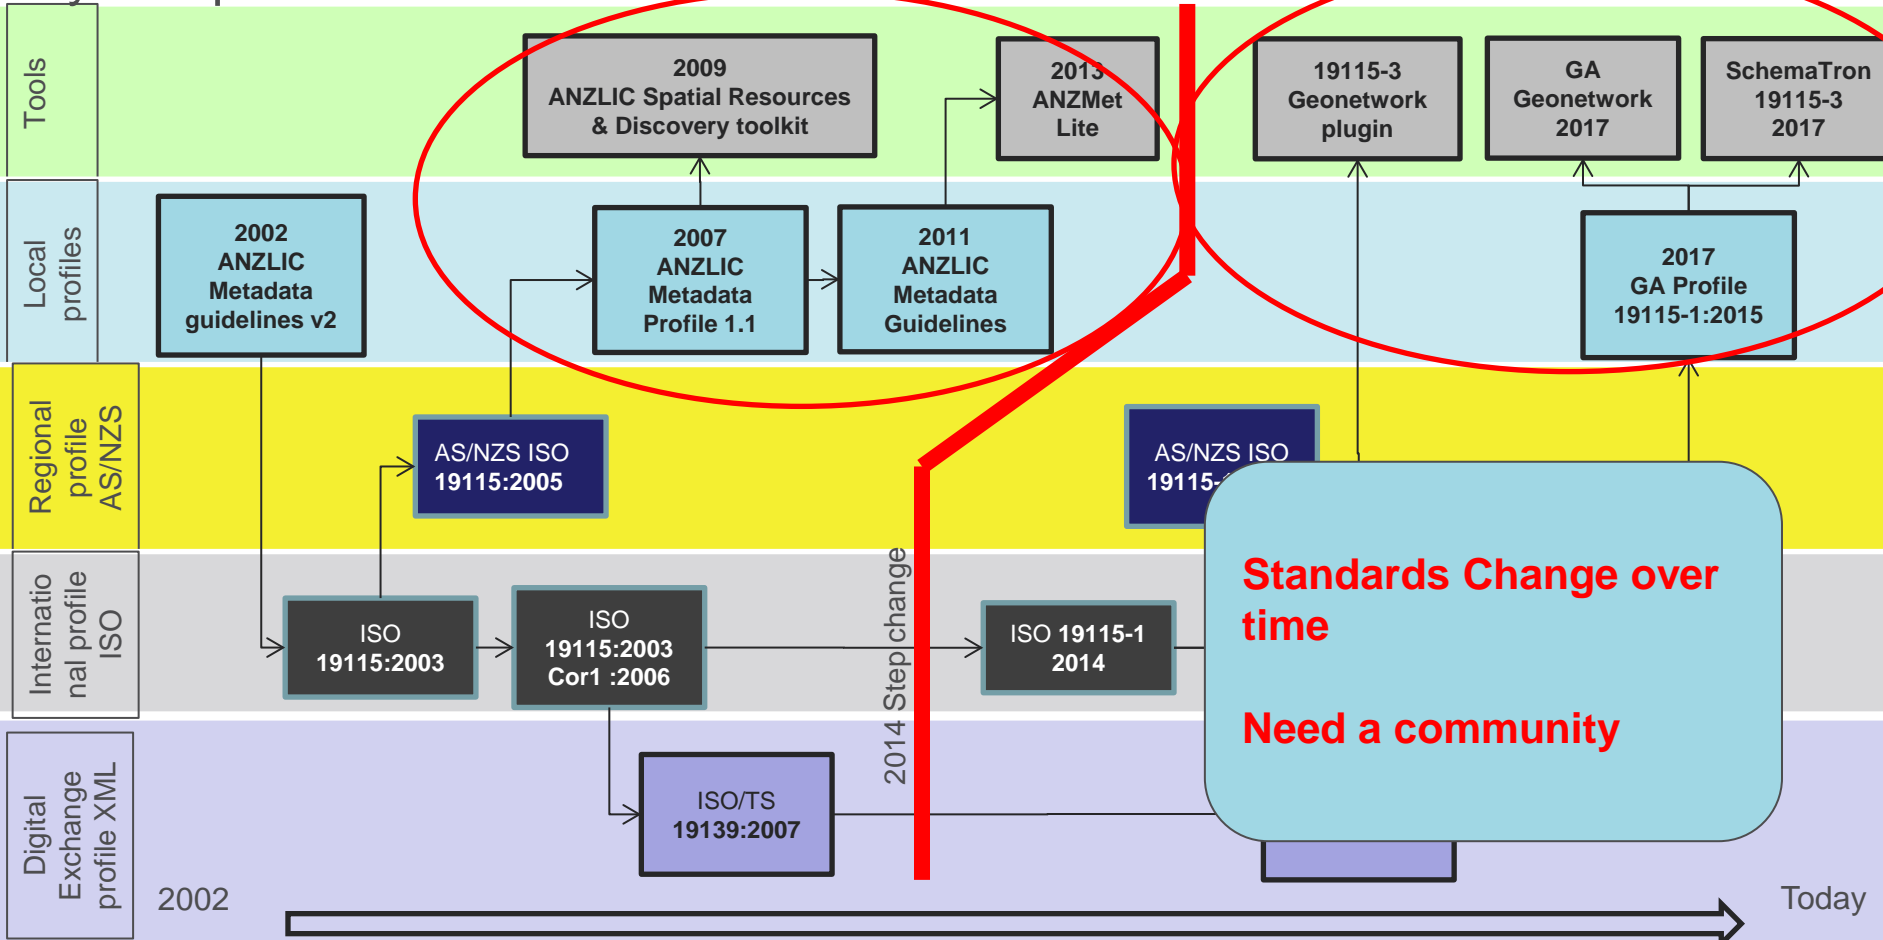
Tools

2009
ANZLIC Spatial Resources
& Discovery toolkit

2013
ANZMet
Lite

19115-3
Geonetwork
plugin

GA
Geonetwork
2017

SchemaTron
19115-3
2017

Local profiles

2002
ANZLIC
Metadata
guidelines v2

2007
ANZLIC
Metadata
Profile 1.1

2011
ANZLIC
Metadata
Guidelines

2017
GA Profile
19115-1:2015

Regional profile AS/NZS

AS/NZS ISO
19115:2005

AS/NZS ISO
19115-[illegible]

International profile ISO

ISO
19115:2003

ISO
19115:2003
Cor1 :2006

2014 Step change

ISO 19115-1
2014

Digital Exchange profile XML

ISO/TS
19139:2007

Standards Change over time

Need a community

2002

Today